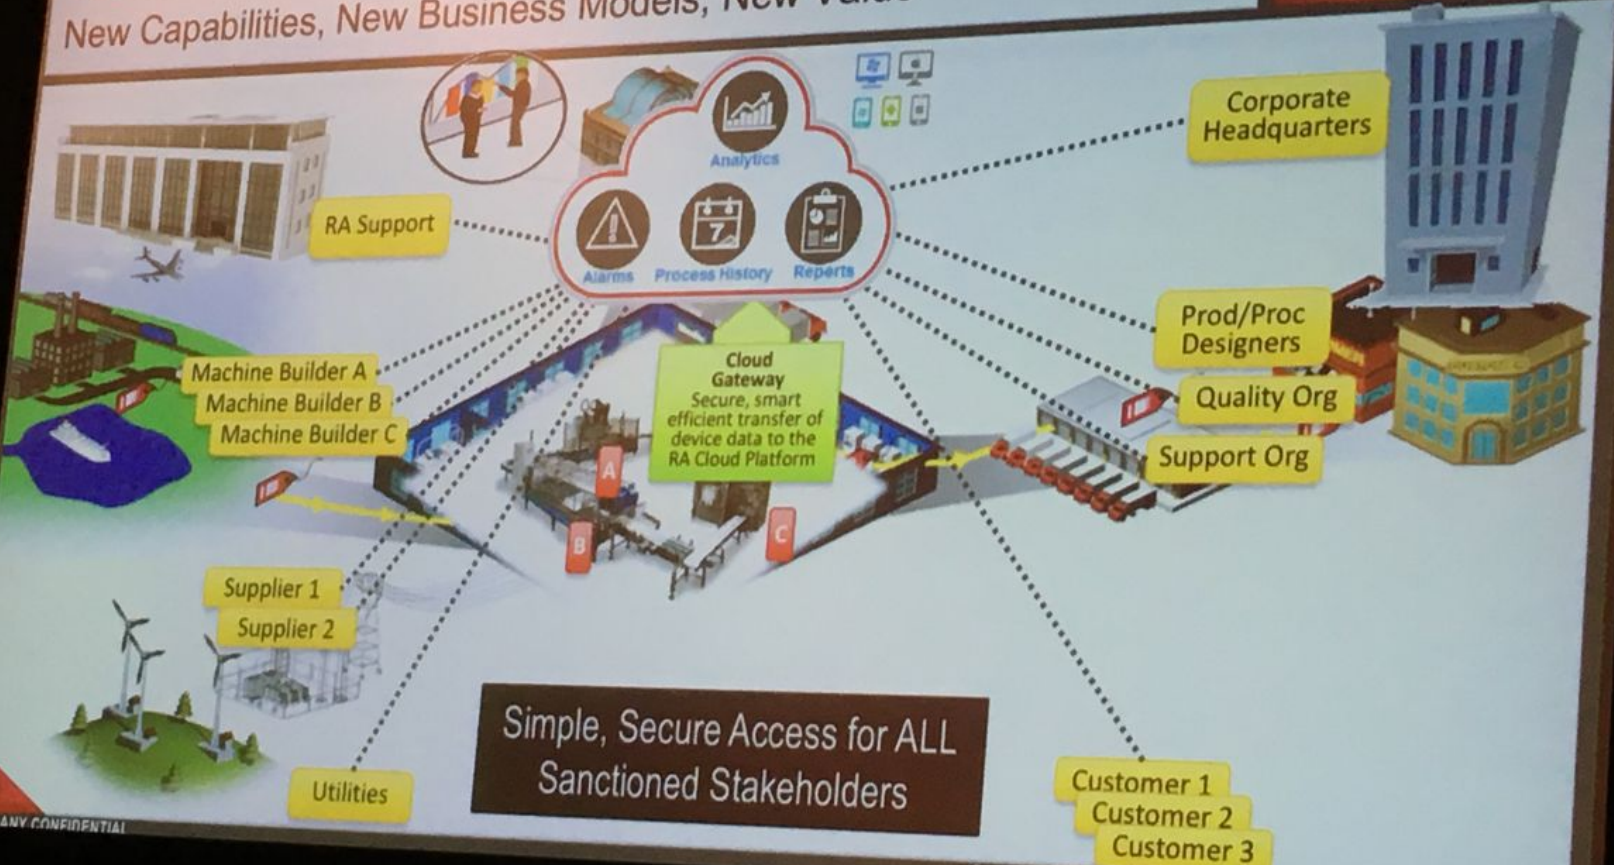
New Capabilities, New Business Models, New Valu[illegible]

Analytics

Alarms Process History Reports

RA Support

Corporate Headquarters

Prod/Proc Designers

Quality Org

Support Org

Machine Builder A
Machine Builder B
Machine Builder C

Cloud Gateway
Secure, smart efficient transfer of device data to the RA Cloud Platform

A

B

C

Supplier 1
Supplier 2

Utilities

Simple, Secure Access for ALL Sanctioned Stakeholders

Customer 1
Customer 2
Customer 3

ANY CONFIDENTIAL